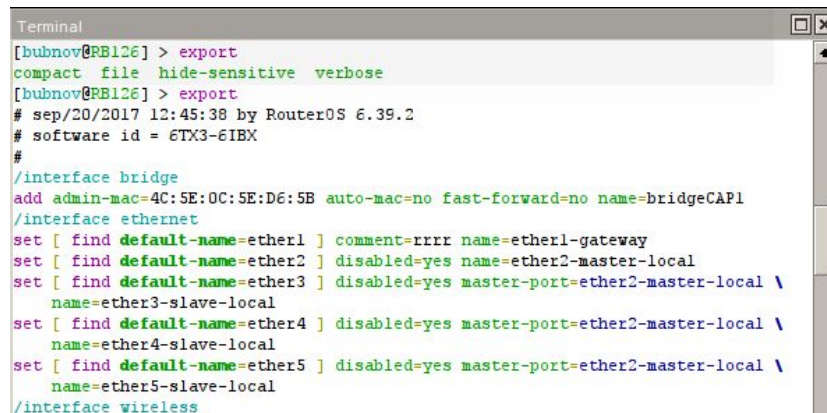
Terminal

[bubnov@RB126] > export
compact file hide-sensitive verbose
[bubnov@RB126] > export
# sep/20/2017 12:45:38 by RouterOS 6.39.2
# software id = 6TX3-6IBX
#
/interface bridge
add admin-mac=4C:5E:0C:5E:D6:5B auto-mac=no fast-forward=no name=bridgeCAP1
/interface ethernet
set [ find default-name=ether1 ] comment=rrrr name=ether1-gateway
set [ find default-name=ether2 ] disabled=yes name=ether2-master-local
set [ find default-name=ether3 ] disabled=yes master-port=ether2-master-local \
name=ether3-slave-local
set [ find default-name=ether4 ] disabled=yes master-port=ether2-master-local \
name=ether4-slave-local
set [ find default-name=ether5 ] disabled=yes master-port=ether2-master-local \
name=ether5-slave-local
/interface wireless